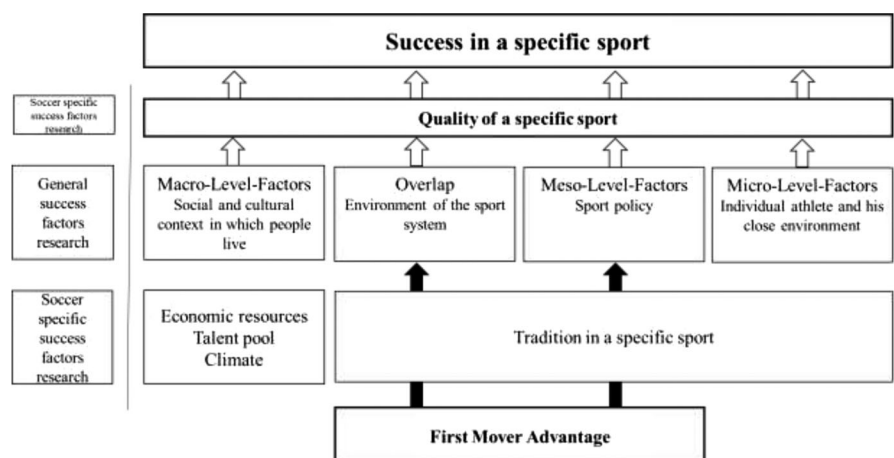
Success in a specific sport

Soccer specific success factors research

Quality of a specific sport

General success factors research

Macro-Level-Factors
Social and cultural context in which people live

Overlap
Environment of the sport system

Meso-Level-Factors
Sport policy

Micro-Level-Factors
Individual athlete and his close environment

Soccer specific success factors research

Economic resources
Talent pool
Climate

Tradition in a specific sport

First Mover Advantage